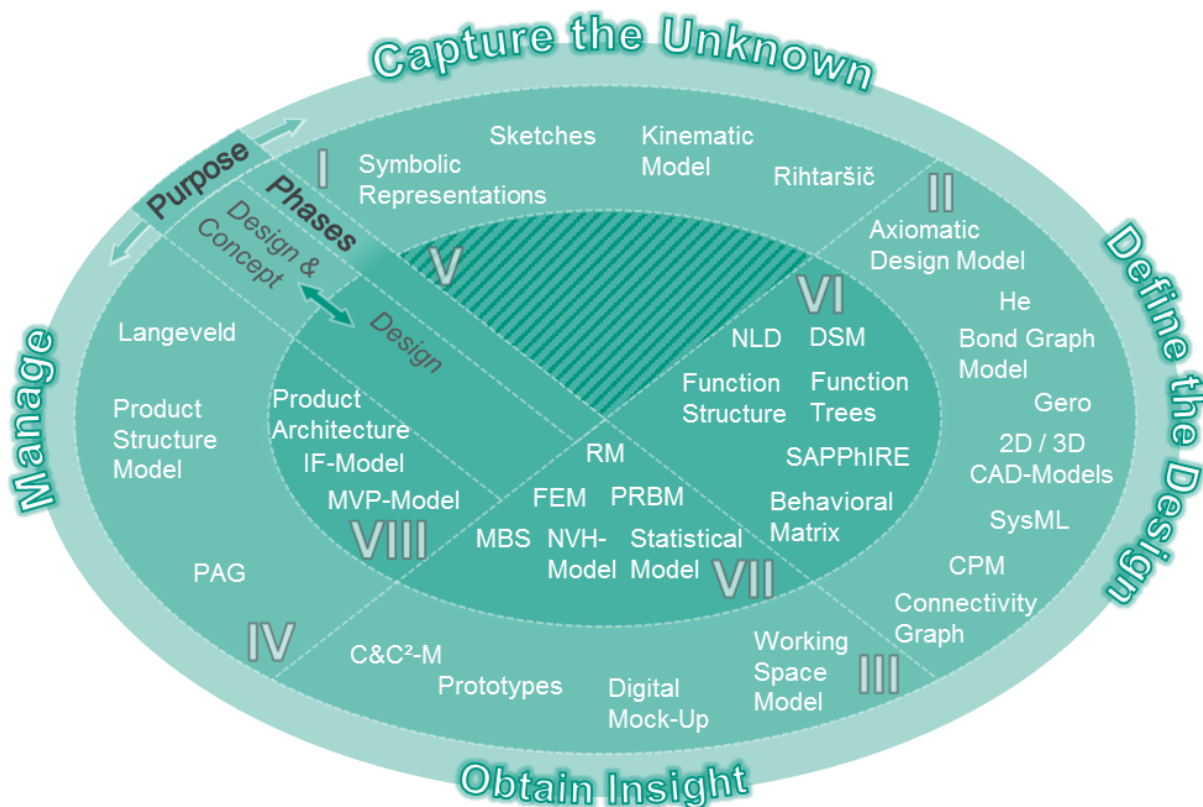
Capture the Unknown

Purpose

Phases

Design & Concept

Design

I

Symbolic Representations

Sketches

Kinematic Model

Rihtaršič

II

Axiomatic Design Model

He

Bond Graph Model

Gero

2D / 3D CAD-Models

SysML

CPM

Connectivity Graph

Define the Design

V

VI

NLD

DSM

Function Structure

Function Trees

SAPPhIRE

Behavioral Matrix

RM

FEM

PRBM

MBS

NVH-Model

Statistical Model

VII

Product Architecture

IF-Model

MVP-Model

VIII

Manage

Langeveld

Product Structure Model

PAG

IV

C&C²-M

Prototypes

Digital Mock-Up

Working Space Model

III

Obtain Insight